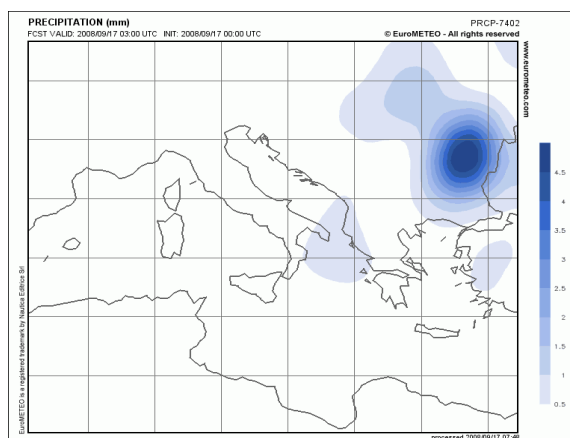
PRECIPITATION (mm)
FCST VALID: 2008/09/17 03:00 UTC INIT: 2008/09/17 00:00 UTC

PRCP-7402
© EuroMETEO - All rights reserved

www.eurometeo.com

4.5
4
3.5
3
2.5
2
1.5
1
0.5

EuroMETEO is a registered trademark by Nautica Editrice Srl

processed 2008/09/17 07:46